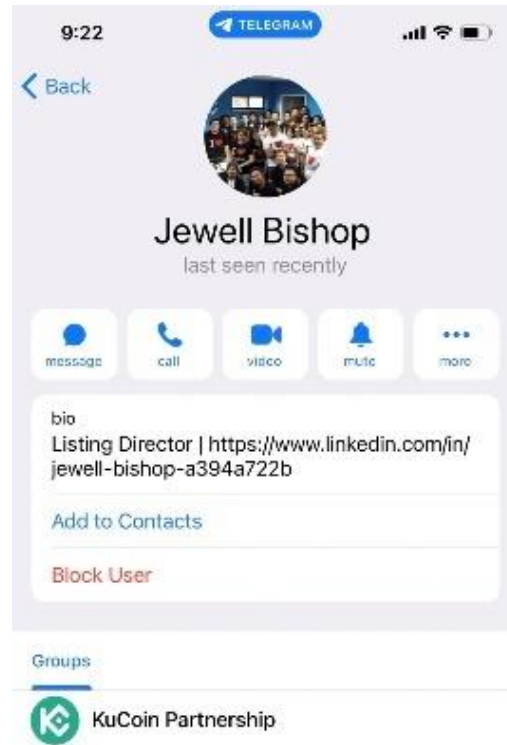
9:22

TELEGRAM

Back

Jewell Bishop

last seen recently

message

call

video

mute

more

bio

Listing Director | https://www.linkedin.com/in/jewell-bishop-a394a722b

Add to Contacts

Block User

Groups

KuCoin Partnership